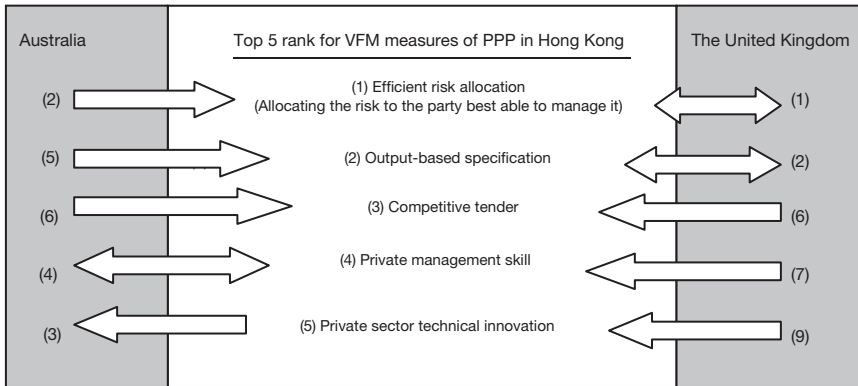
Australia

Top 5 rank for VFM measures of PPP in Hong Kong

The United Kingdom

(2)

(1) Efficient risk allocation
(Allocating the risk to the party best able to manage it)

(1)

(5)

(2) Output-based specification

(2)

(6)

(3) Competitive tender

(6)

(4)

(4) Private management skill

(7)

(3)

(5) Private sector technical innovation

(9)